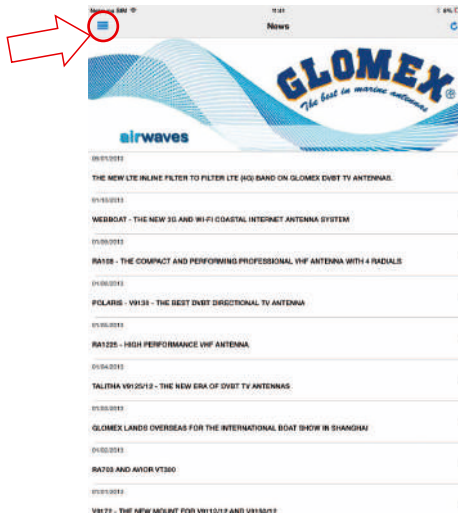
News

GLOMEX®

The best in marine antennas

airwaves

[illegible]

THE NEW LTE INLINE FILTER TO FILTER LTE (4G) BAND ON GLOMEX DVBT TV ANTENNAS.

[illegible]

WEBBOAT - THE NEW 3G AND WI-FI COASTAL INTERNET ANTENNA SYSTEM

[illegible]

RA108 - THE COMPACT AND PERFORMING PROFESSIONAL VHF ANTENNA WITH 4 RADIALS

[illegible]

POLARIS - V9130 - THE BEST DVBT DIRECTIONAL TV ANTENNA

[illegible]

RA1225 - HIGH PERFORMANCE VHF ANTENNA

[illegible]

TALITHA V9125/12 - THE NEW ERA OF DVBT TV ANTENNAS

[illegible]

GLOMEX LANDS OVERSEAS FOR THE INTERNATIONAL BOAT SHOW IN SHANGHAI

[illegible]

RA703 AND AVIOR VT300

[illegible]

V9172 - THE NEW MOUNT FOR V9112/12 AND V9150/12